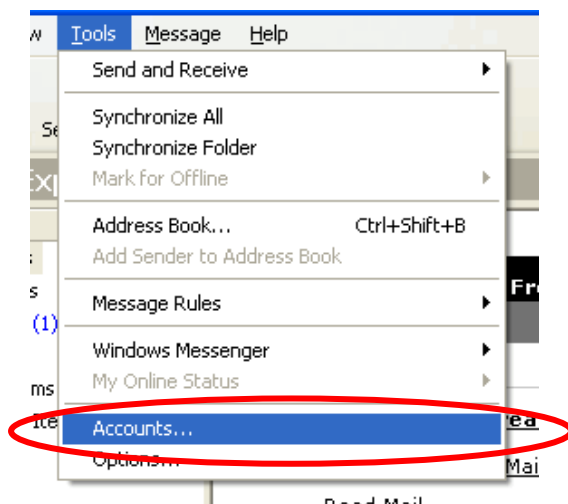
w Tools Message Help

Send and Receive
Synchronize All
Synchronize Folder
Mark for Offline
Address Book... Ctrl+Shift+B
Add Sender to Address Book
Message Rules
Windows Messenger
My Online Status
Accounts...
Options...

Se
Exp
s
s
(1)
ms
Ite
Fr
ea
Mai
Read Mail